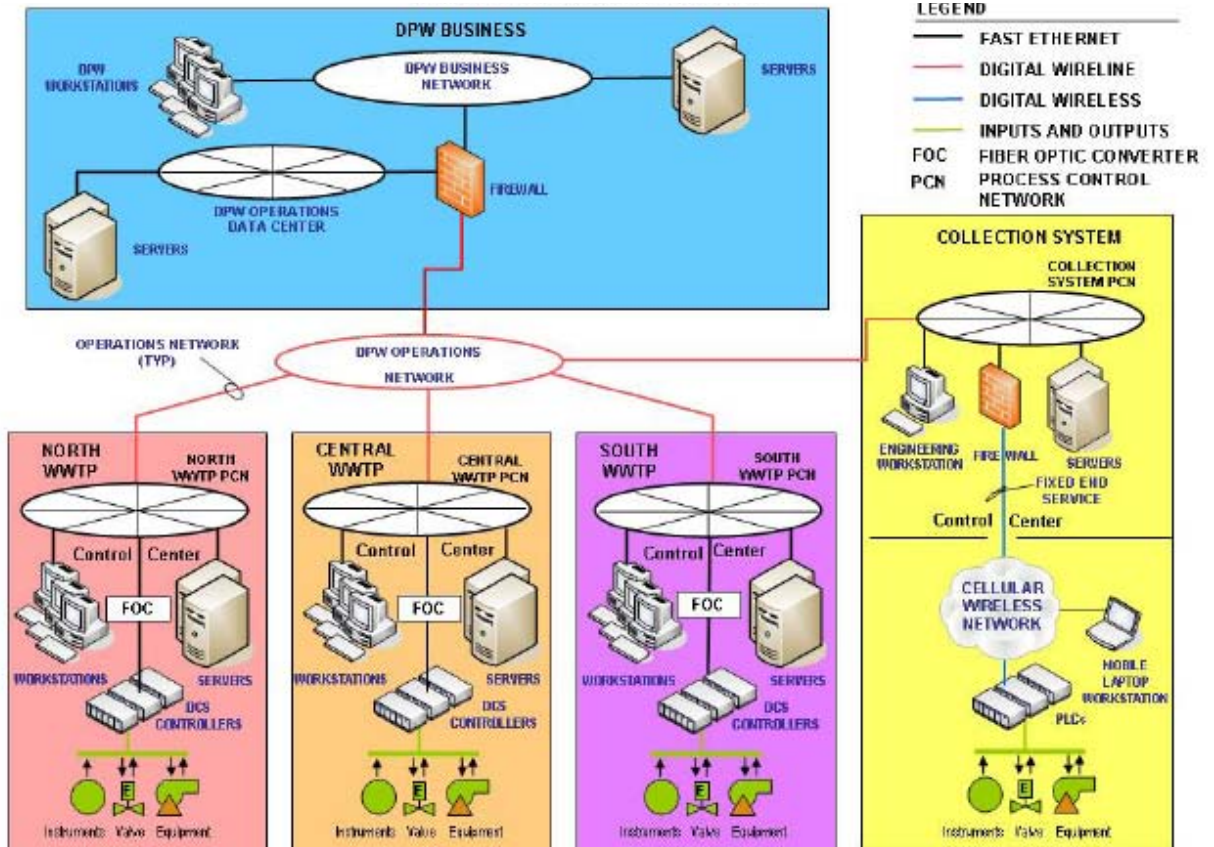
DPW BUSINESS

DPW WORKSTATIONS

DPW BUSINESS NETWORK

SERVERS

FIREWALL

DPW OPERATIONS DATA CENTER

SERVERS

LEGEND

FAST ETHERNET

DIGITAL WIRELINE

DIGITAL WIRELESS

INPUTS AND OUTPUTS

FOC FIBER OPTIC CONVERTER

PCN PROCESS CONTROL NETWORK

COLLECTION SYSTEM

COLLECTION SYSTEM PCN

OPERATIONS NETWORK (TYP)

DPW OPERATIONS NETWORK

ENGINEERING WORKSTATION

FIRE WALL

SERVERS

FIXED END SERVICE

Control Center

CELLULAR WIRELESS NETWORK

MOBILE LAPTOP WORKSTATION

PLCs

Instruments Valve Equipment

NORTH WWTP

NORTH WWTP PCN

Control Center

FOC

WORKSTATIONS

SERVERS

DCS CONTROLLERS

Instruments Valve Equipment

CENTRAL WWTP

CENTRAL WWTP PCN

Control Center

FOC

WORKSTATIONS

SERVERS

DCS CONTROLLERS

Instruments Valve Equipment

SOUTH WWTP

SOUTH WWTP PCN

Control Center

FOC

WORKSTATIONS

SERVERS

DCS CONTROLLERS

Instruments Valve Equipment